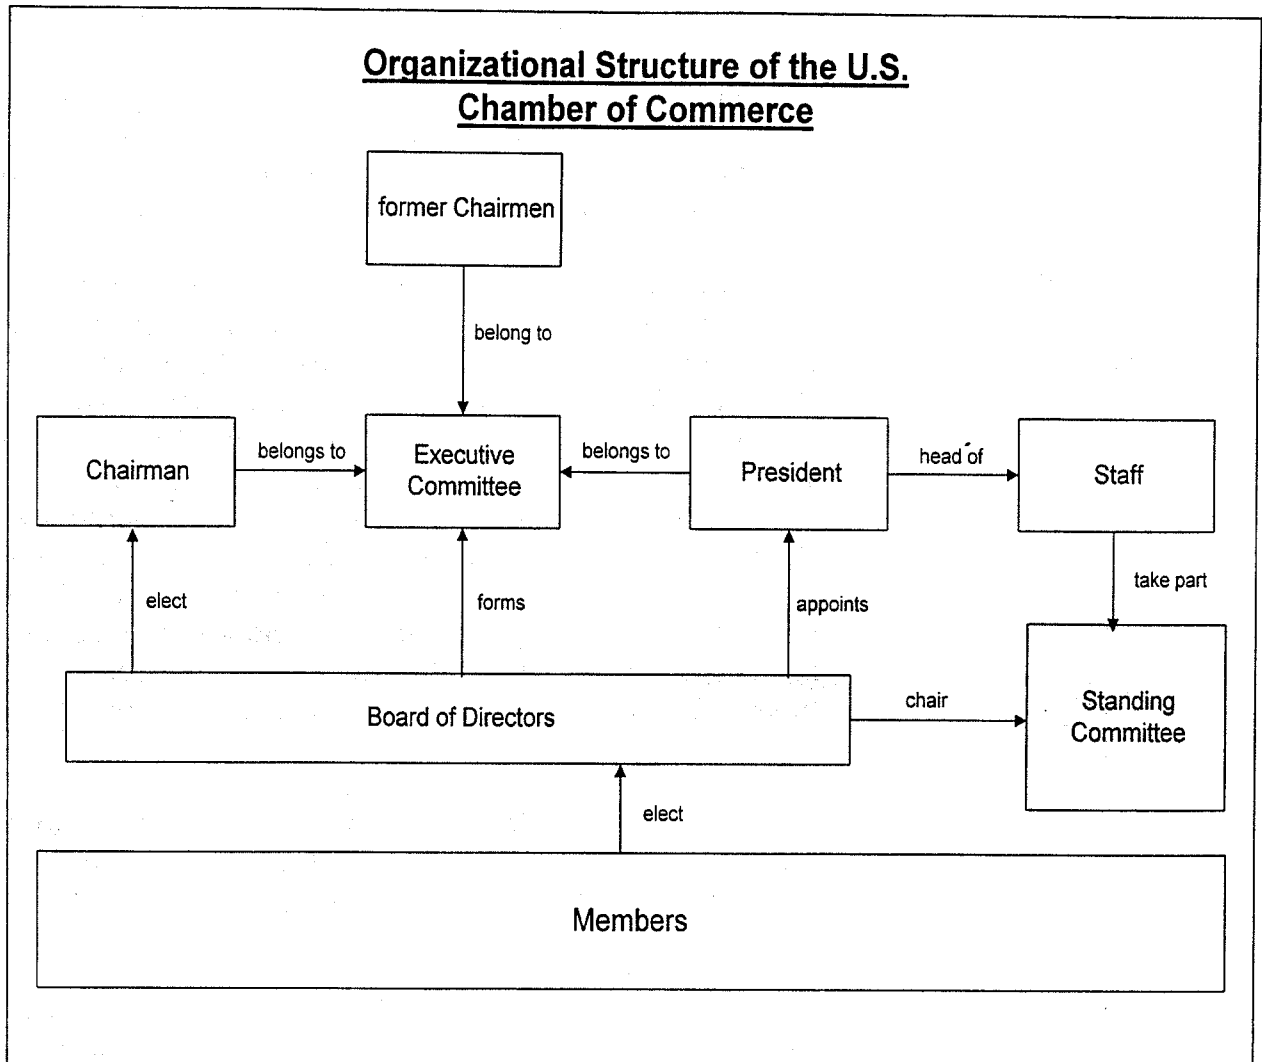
Organizational Structure of the U.S. Chamber of Commerce

former Chairmen

belong to

Chairman

belongs to

Executive Committee

belongs to

President

head of

Staff

elect

forms

appoints

take part

Board of Directors

chair

Standing Committee

elect

Members